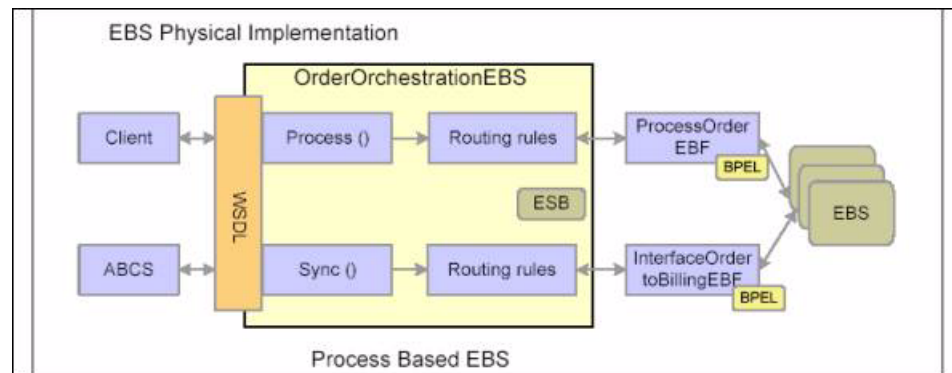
EBS Physical Implementation

OrderOrchestrationEBS

Client

WSDL

Process ()

Routing rules

ProcessOrder EBF

BPEL

ESB

EBS

ABCS

Sync ()

Routing rules

InterfaceOrder toBillingEBF

BPEL

Process Based EBS